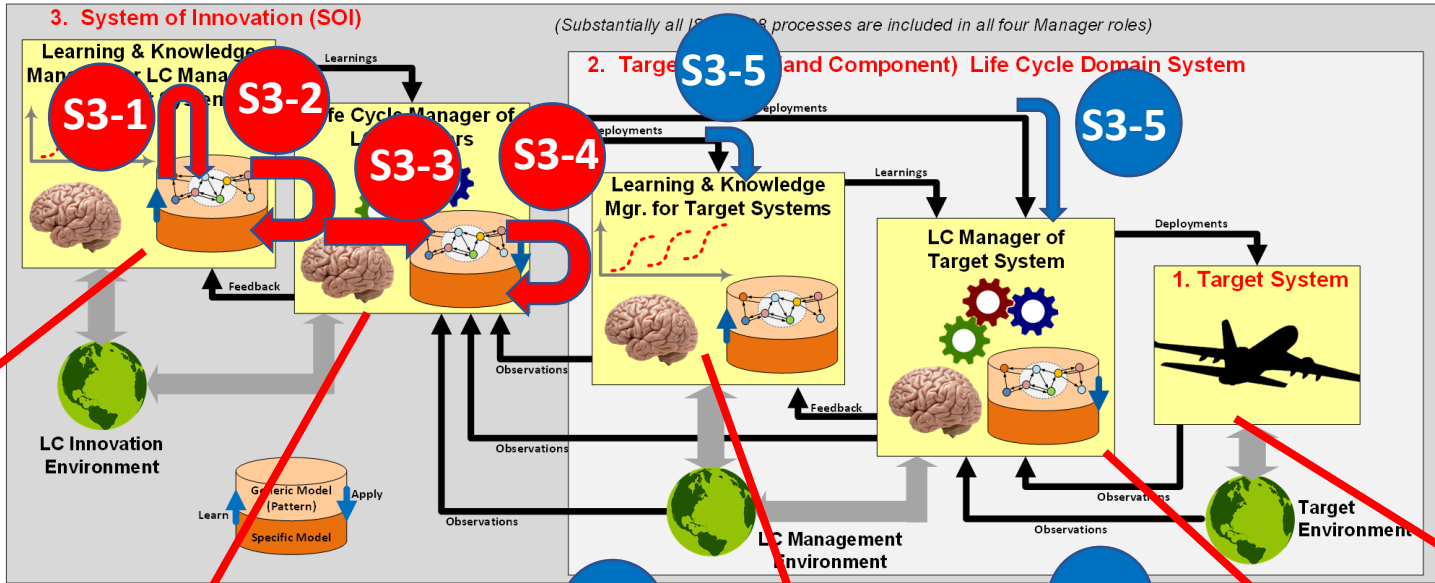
3. System of Innovation (SOI)

(Substantially all IS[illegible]8 processes are included in all four Manager roles)

Learning & Knowledge Man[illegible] LC Mana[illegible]

S3-1

S3-2

Learnings

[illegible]fe Cycle Manager of L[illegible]rs

S3-3

S3-4

S3-5

2. Targe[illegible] and Component) Life Cycle Domain System

Deployments

Deployments

S3-5

Learning & Knowledge Mgr. for Target Systems

Learnings

LC Manager of Target System

Deployments

1. Target System

Feedback

Observations

Feedback

LC Innovation Environment

Observations

Generic Model (Pattern)

Learn

Apply

Specific Model

Observations

Observations

LC Management Environment

Observations

Target Environment